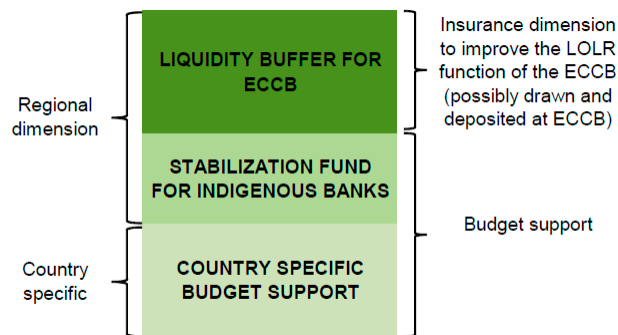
Regional dimension

Country specific

LIQUIDITY BUFFER FOR ECCB

STABILIZATION FUND FOR INDIGENOUS BANKS

COUNTRY SPECIFIC BUDGET SUPPORT

Insurance dimension to improve the LOLR function of the ECCB (possibly drawn and deposited at ECCB)

Budget support